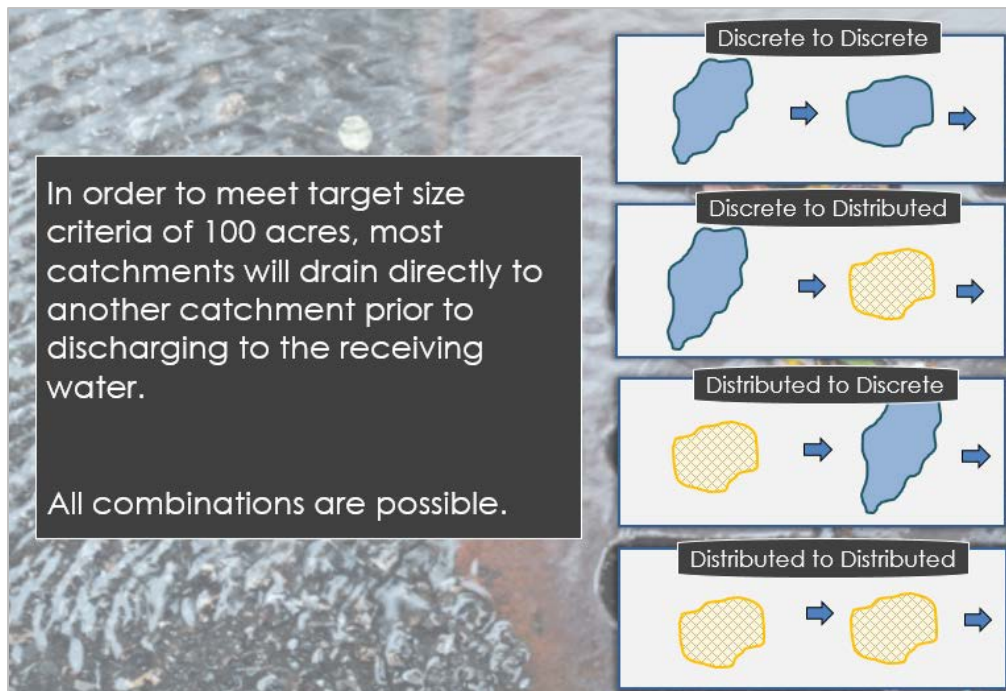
In order to meet target size criteria of 100 acres, most catchments will drain directly to another catchment prior to discharging to the receiving water.

All combinations are possible.

Discrete to Discrete

Discrete to Distributed

Distributed to Discrete

Distributed to Distributed